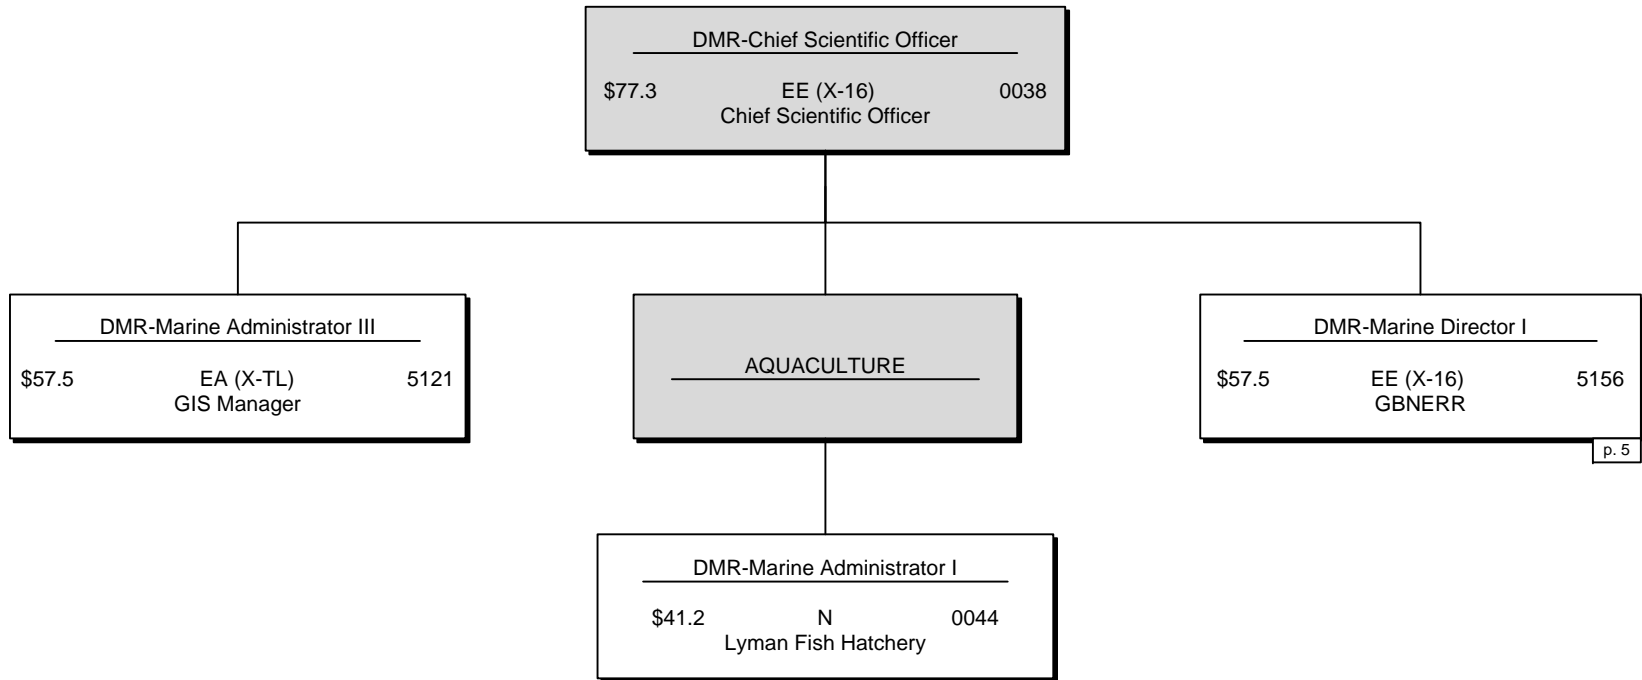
DMR-Chief Scientific Officer

\$77.3 EE (X-16) 0038
Chief Scientific Officer

DMR-Marine Administrator III

\$57.5 EA (X-TL) 5121
GIS Manager

AQUACULTURE

DMR-Marine Director I

\$57.5 EE (X-16) 5156
GBNERR

p. 5

DMR-Marine Administrator I

\$41.2 N 0044
Lyman Fish Hatchery